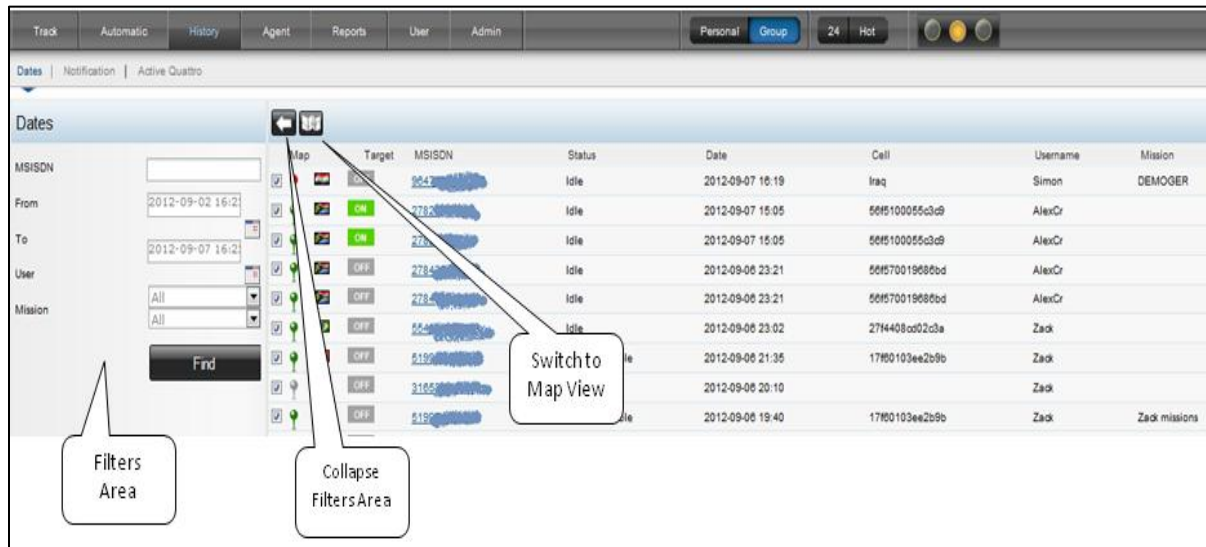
Track Automatic History Agent Reports User Admin Personal Group 24 Hot

Dates | Notification | Active Quattro

Dates

MSISDN

From 2012-09-02 16:2

To 2012-09-07 16:2

User All

Mission All

Find

| Map | Target | MSISDN | Status | Date | Cell | Username | Mission |
|---|---|---|---|---|---|---|---|
| | ON | 9647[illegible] | Idle | 2012-09-07 16:19 | Iraq | Simon | DEMOGER |
| | ON | 2782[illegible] | Idle | 2012-09-07 15:05 | 56f5100055c3c9 | AlexCr | |
| | ON | 278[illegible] | Idle | 2012-09-07 15:05 | 56f5100055c3c9 | AlexCr | |
| | OFF | 2784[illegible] | Idle | 2012-09-06 23:21 | 56f570019686bd | AlexCr | |
| | OFF | 2784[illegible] | Idle | 2012-09-06 23:21 | 56f570019686bd | AlexCr | |
| | OFF | 554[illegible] | Idle | 2012-09-06 23:02 | 27f4408cd02c3a | Zack | |
| | OFF | 5199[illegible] | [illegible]le | 2012-09-06 21:35 | 17f60103ee2b9b | Zack | |
| | OFF | 3165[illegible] | | 2012-09-06 20:10 | | Zack | |
| | OFF | 5199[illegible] | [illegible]le | 2012-09-06 19:40 | 17f60103ee2b9b | Zack | Zack missions |

Switch to Map View

Filters Area

Collapse Filters Area